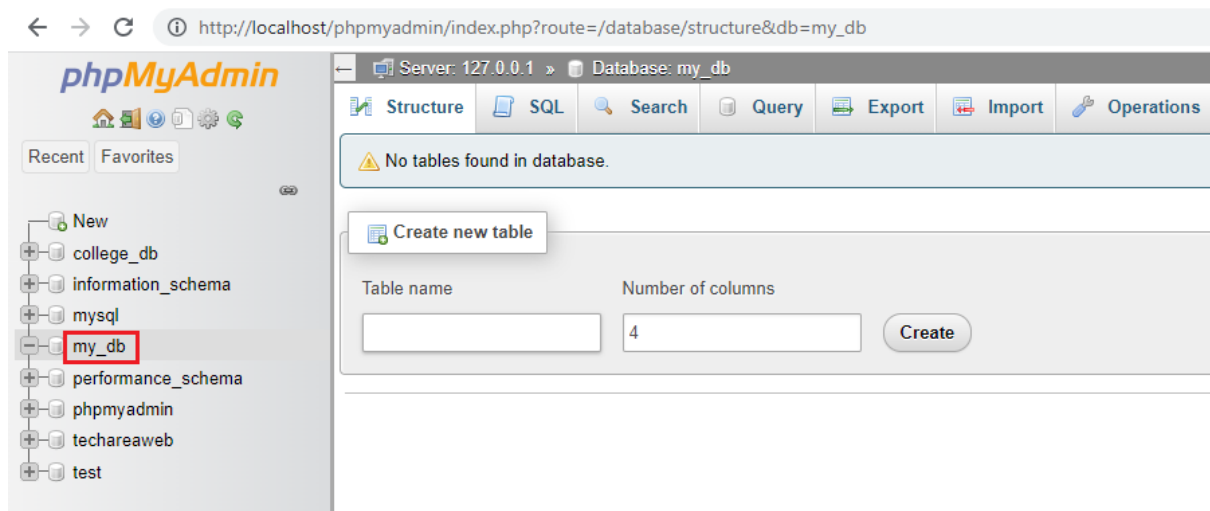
http://localhost/phpmyadmin/index.php?route=/database/structure&db=my_db

phpMyAdmin

Recent Favorites

New
college_db
information_schema
mysql
my_db
performance_schema
phpmyadmin
techareaweb
test

Server: 127.0.0.1 » Database: my_db

Structure SQL Search Query Export Import Operations

No tables found in database.

Create new table

Table name

Number of columns

4

Create